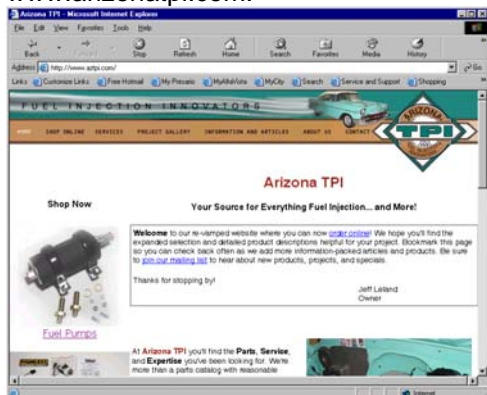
www.arizonatpi.com

Arizona TPI - Microsoft Internet Explorer

File Edit View Favorites Tools Help

Back Forward Stop Refresh Home Search Favorites Media History

Address http://www.aztpi.com/ Go

Links Customize Links Free Hotmail My Presario MyAltaVista MyCity Search Service and Support Shopping

FUEL INJECTION INNOVATORS

HOME SHOP ONLINE SERVICES PROJECT GALLERY INFORMATION AND ARTICLES ABOUT US CONTACT

ARIZONA TPI

Arizona TPI

Shop Now

Your Source for Everything Fuel Injection... and More!

Welcome to our re-vamped website where you can now order online! We hope you'll find the expanded selection and detailed product descriptions helpful for your project. Bookmark this page so you can check back often as we add more information-packed articles and products. Be sure to join our mailing list to hear about new products, projects, and specials.

Thanks for stopping by!

Jeff Leland
Owner

Fuel Pumps

At Arizona TPI you'll find the Parts, Service, and Expertise you've been looking for. We're more than a parts catalog with reasonable

Internet